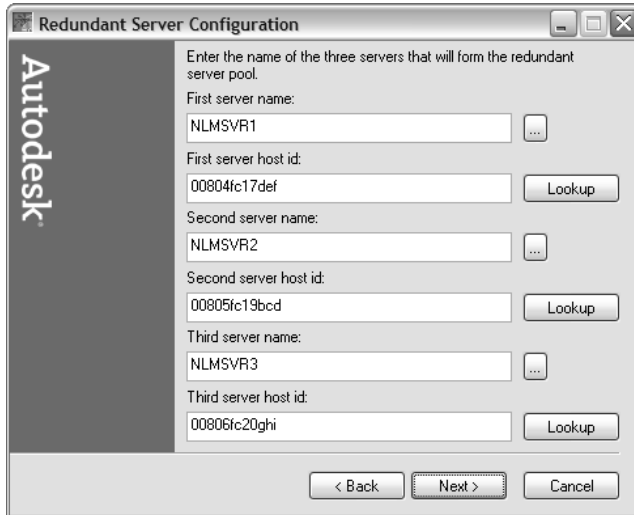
Redundant Server Configuration

Autodesk

Enter the name of the three servers that will form the redundant server pool.

First server name:
NLMSVR1
...

First server host id:
00804fc17def
Lookup

Second server name:
NLMSVR2
...

Second server host id:
00805fc19bcd
Lookup

Third server name:
NLMSVR3
...

Third server host id:
00806fc20ghi
Lookup

< Back
Next >
Cancel